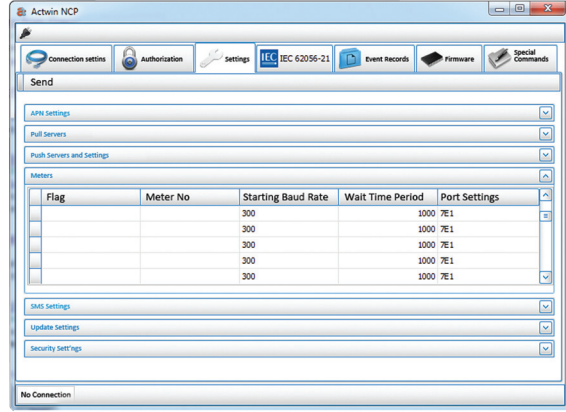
Actwin NCP

Connection settins
Authorization
Settings
IEC 62056-21
Event Records
Firmware
Special Commands

Send

APN Settings
Pull Servers
Push Servers and Settings
Meters

| | Flag | Meter No | Starting Baud Rate | Wait Time Period | Port Settings |
|---|---|---|---|---|---|
| | | | 300 | 1000 | 7E1 |
| | | | 300 | 1000 | 7E1 |
| | | | 300 | 1000 | 7E1 |
| | | | 300 | 1000 | 7E1 |
| | | | 300 | 1000 | 7E1 |

SMS Settings
Update Settings
Security Sett'ngs

No Connection